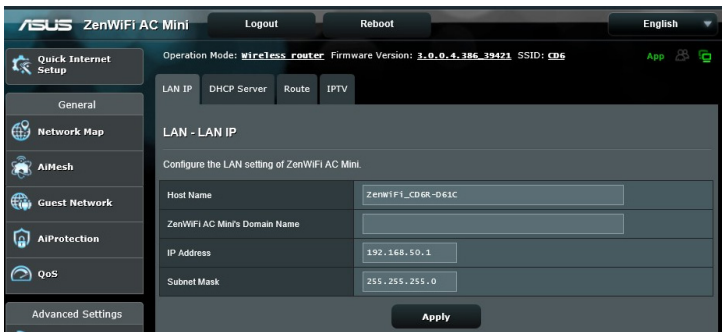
/ISUS ZenWiFi AC Mini

Logout

Reboot

English

Quick Internet Setup

General

Network Map

AiMesh

Guest Network

AiProtection

QoS

Advanced Settings

Operation Mode: Wireless router Firmware Version: 3.0.0.4.386_39421 SSID: CD6

App

LAN IP

DHCP Server

Route

IPTV

LAN - LAN IP

Configure the LAN setting of ZenWiFi AC Mini.

| Host Name | ZenWiFi_CD6R-D61C |
|---|---|
| ZenWiFi AC Mini's Domain Name | |
| IP Address | 192.168.50.1 |
| Subnet Mask | 255.255.255.0 |

Apply